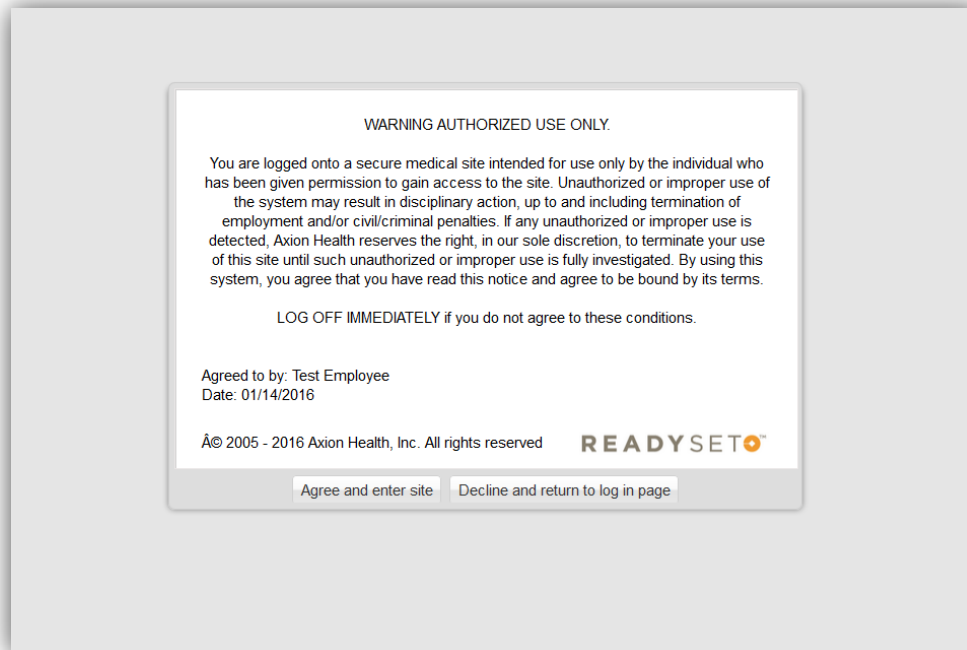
WARNING AUTHORIZED USE ONLY.

You are logged onto a secure medical site intended for use only by the individual who has been given permission to gain access to the site. Unauthorized or improper use of the system may result in disciplinary action, up to and including termination of employment and/or civil/criminal penalties. If any unauthorized or improper use is detected, Axion Health reserves the right, in our sole discretion, to terminate your use of this site until such unauthorized or improper use is fully investigated. By using this system, you agree that you have read this notice and agree to be bound by its terms.

LOG OFF IMMEDIATELY if you do not agree to these conditions.

Agreed to by: Test Employee
Date: 01/14/2016

Â© 2005 - 2016 Axion Health, Inc. All rights reserved

READYSETO™

Agree and enter site

Decline and return to log in page